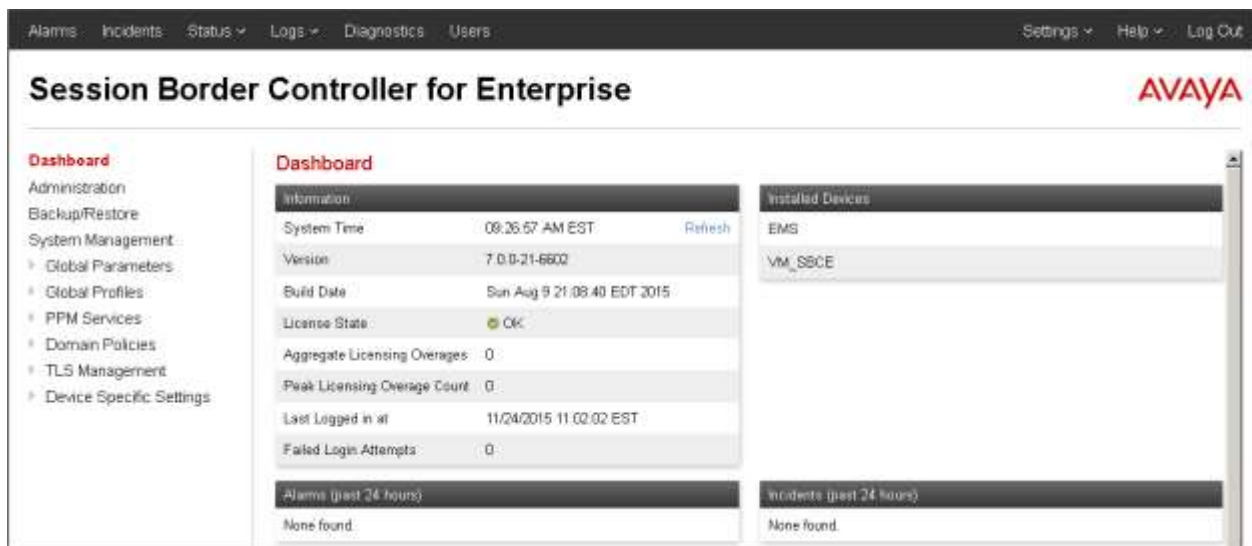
Alarms Incidents Status ˅ Logs ˅ Diagnostics Users

Settings ˅ Help ˅ Log Out

Session Border Controller for Enterprise

AVAYA

Dashboard
Administration
Backup/Restore
System Management
Global Parameters
Global Profiles
PPM Services
Domain Policies
TLS Management
Device Specific Settings

Dashboard

| Information | | |
|---|---|---|
| System Time | 09:26:57 AM EST | Refresh |
| Version | 7.0.0-21-6602 | |
| Build Date | Sun Aug 9 21:08:40 EDT 2015 | |
| License State | OK | |
| Aggregate Licensing Overages | 0 | |
| Peak Licensing Overage Count | 0 | |
| Last Logged in at | 11/24/2015 11:02:02 EST | |
| Failed Login Attempts | 0 | |

| Installed Devices |
|---|
| EMS |
| VM_SBCE |

| Alarms (past 24 hours) |
|---|
| None found. |

| Incidents (past 24 hours) |
|---|
| None found. |